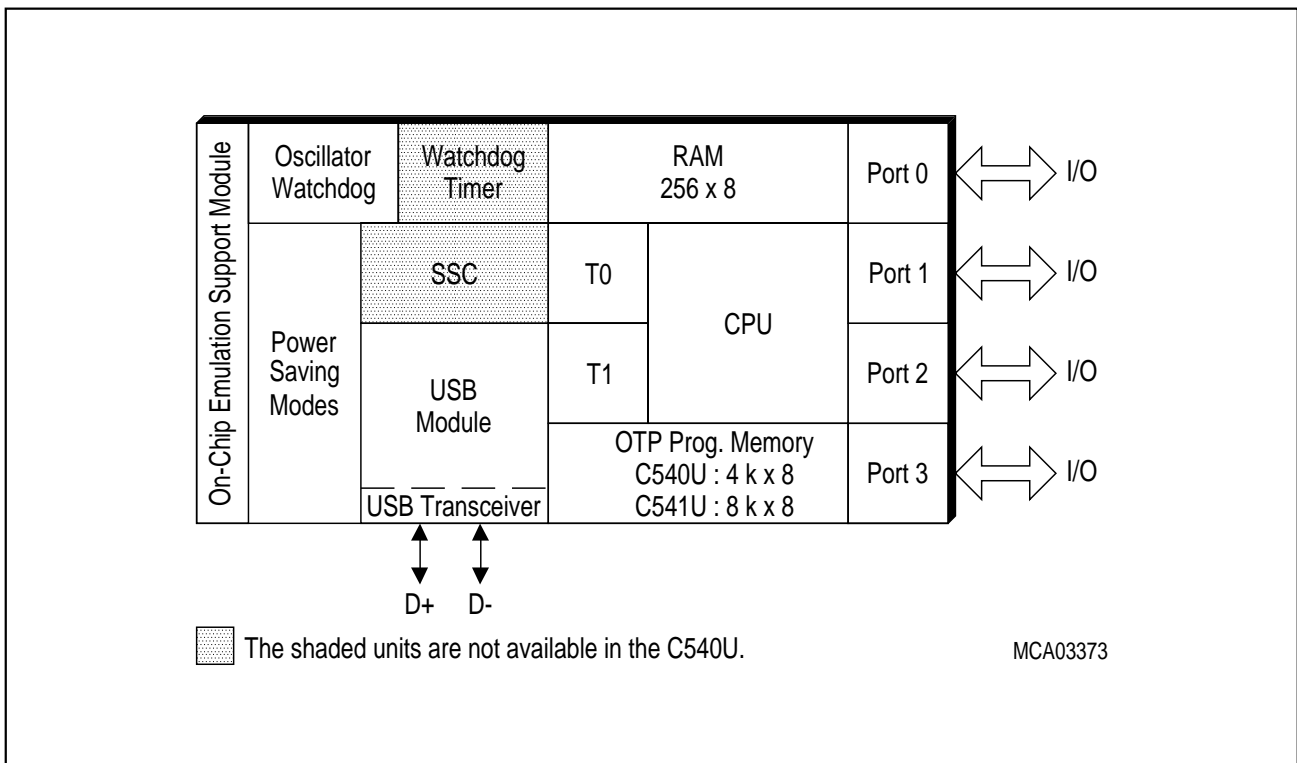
On-Chip Emulation Support Module

Oscillator Watchdog

Watchdog Timer

RAM 256 x 8

Port 0

I/O

Power Saving Modes

SSC

T0

CPU

Port 1

I/O

T1

Port 2

I/O

USB Module

OTP Prog. Memory C540U : 4 k x 8 C541U : 8 k x 8

Port 3

I/O

USB Transceiver

D+ D-

The shaded units are not available in the C540U.

MCA03373